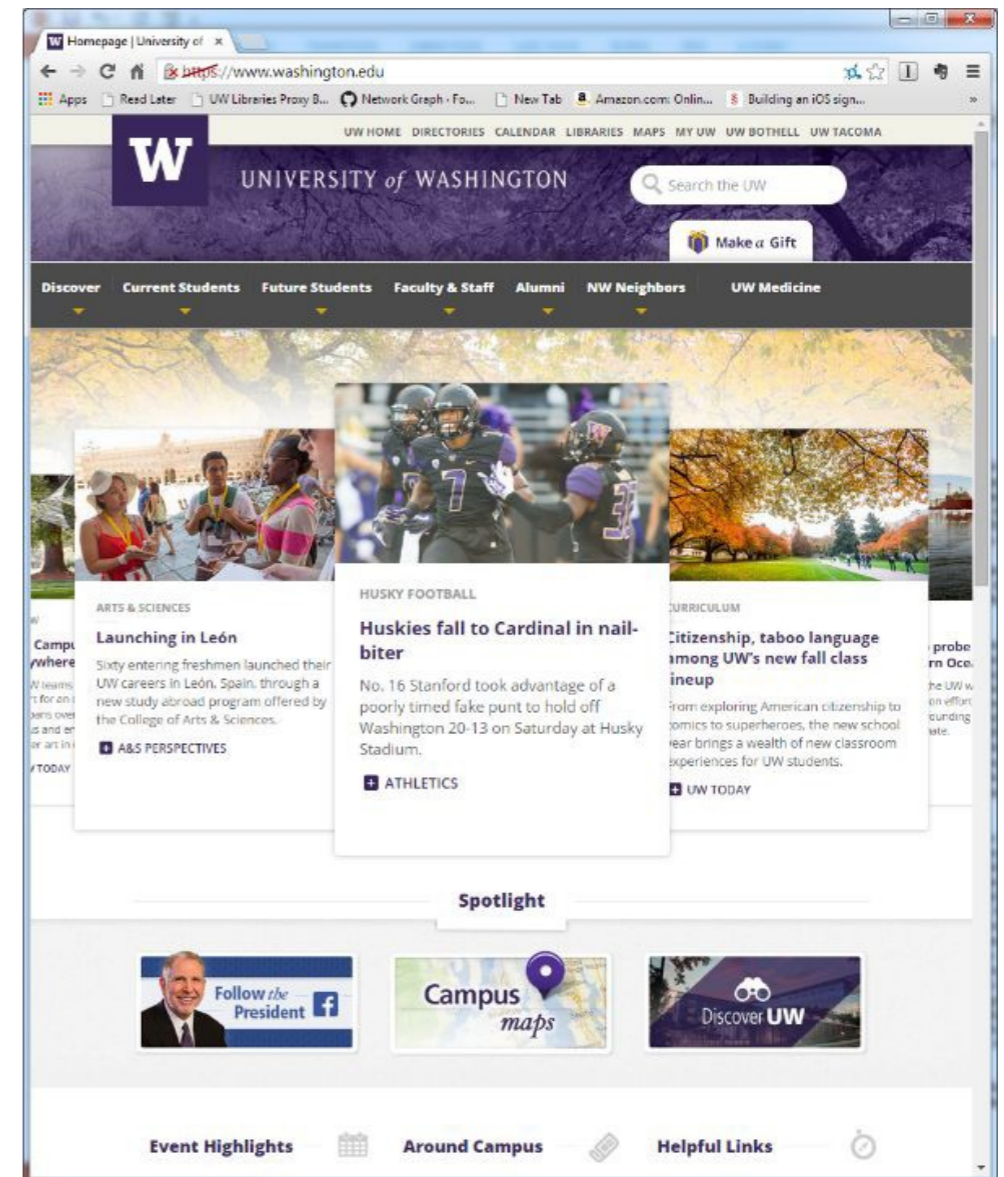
Homepage | University of ×

https://www.washington.edu

Apps Read Later UW Libraries Proxy B... Network Graph · Fo... New Tab Amazon.com: Onlin... Building an iOS sign...

UW HOME DIRECTORIES CALENDAR LIBRARIES MAPS MY UW UW BOTHELL UW TACOMA

W

UNIVERSITY of WASHINGTON

Search the UW

Make a Gift

Discover Current Students Future Students Faculty & Staff Alumni NW Neighbors UW Medicine

Campu
ywhere
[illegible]
TODAY

ARTS & SCIENCES

Launching in León

Sixty entering freshmen launched their UW careers in León, Spain, through a new study abroad program offered by the College of Arts & Sciences.

A&S PERSPECTIVES

HUSKY FOOTBALL

Huskies fall to Cardinal in nail-biter

No. 16 Stanford took advantage of a poorly timed fake punt to hold off Washington 20-13 on Saturday at Husky Stadium.

ATHLETICS

URRICULUM

Citizenship, taboo language among UW's new fall class lineup

From exploring American citizenship to comics to superheroes, the new school year brings a wealth of new classroom experiences for UW students.

UW TODAY

probe
rn Oce
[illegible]

Spotlight

Follow the President

Campus maps

Discover UW

Event Highlights

Around Campus

Helpful Links